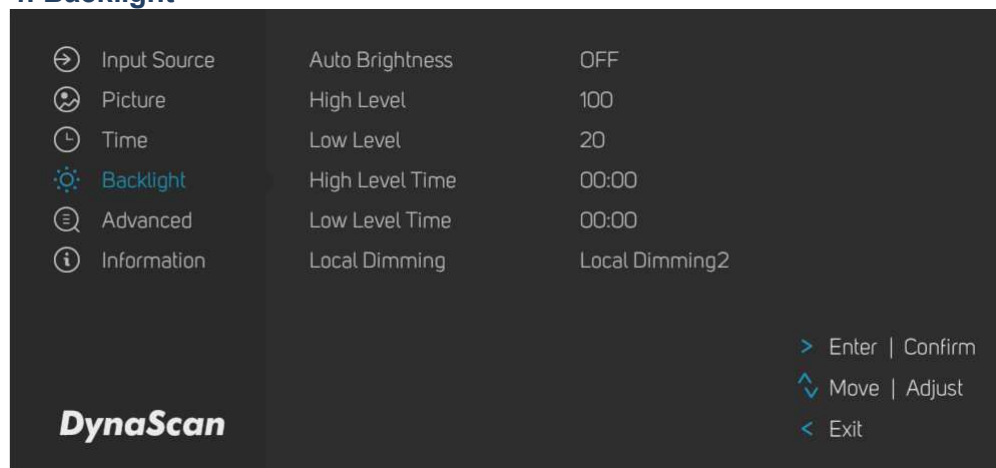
4. Backlight

Input Source
Picture
Time
Backlight
Advanced
Information

DynaScan

| | |
|---|---|
| Auto Brightness | OFF |
| High Level | 100 |
| Low Level | 20 |
| High Level Time | 00:00 |
| Low Level Time | 00:00 |
| Local Dimming | Local Dimming2 |

> Enter | Confirm
Move | Adjust
< Exit